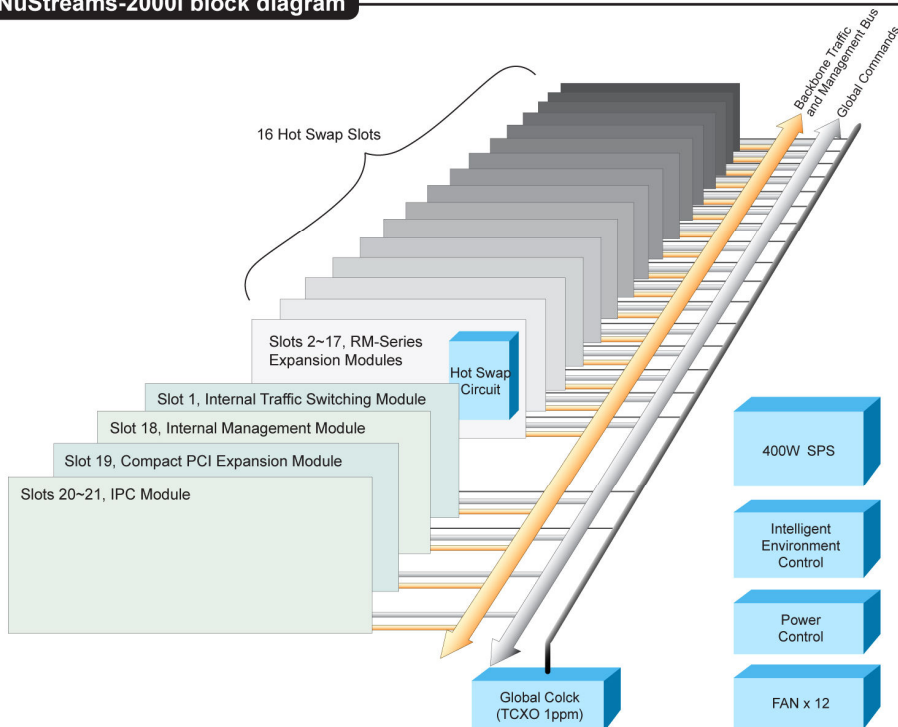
NuStreams-2000i block diagram

16 Hot Swap Slots

Backbone Traffic and Management Bus

Global Commands

Slots 2~17, RM-Series Expansion Modules

Hot Swap Circuit

Slot 1, Internal Traffic Switching Module

Slot 18, Internal Management Module

Slot 19, Compact PCI Expansion Module

Slots 20~21, IPC Module

400W SPS

Intelligent Environment Control

Power Control

FAN x 12

Global Colck (TCXO 1ppm)